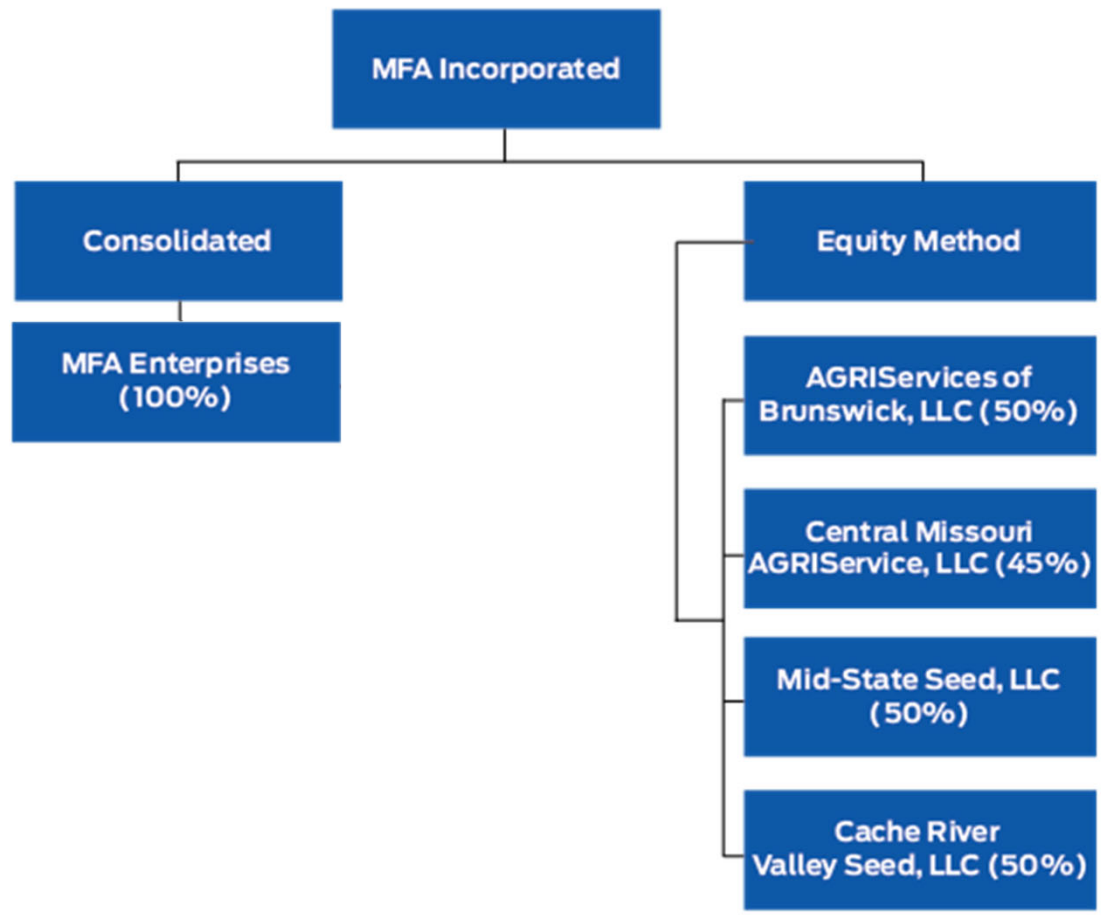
MFA Incorporated

Consolidated

MFA Enterprises (100%)

Equity Method

AGRIServices of Brunswick, LLC (50%)

Central Missouri AGRIService, LLC (45%)

Mid-State Seed, LLC (50%)

Cache River Valley Seed, LLC (50%)